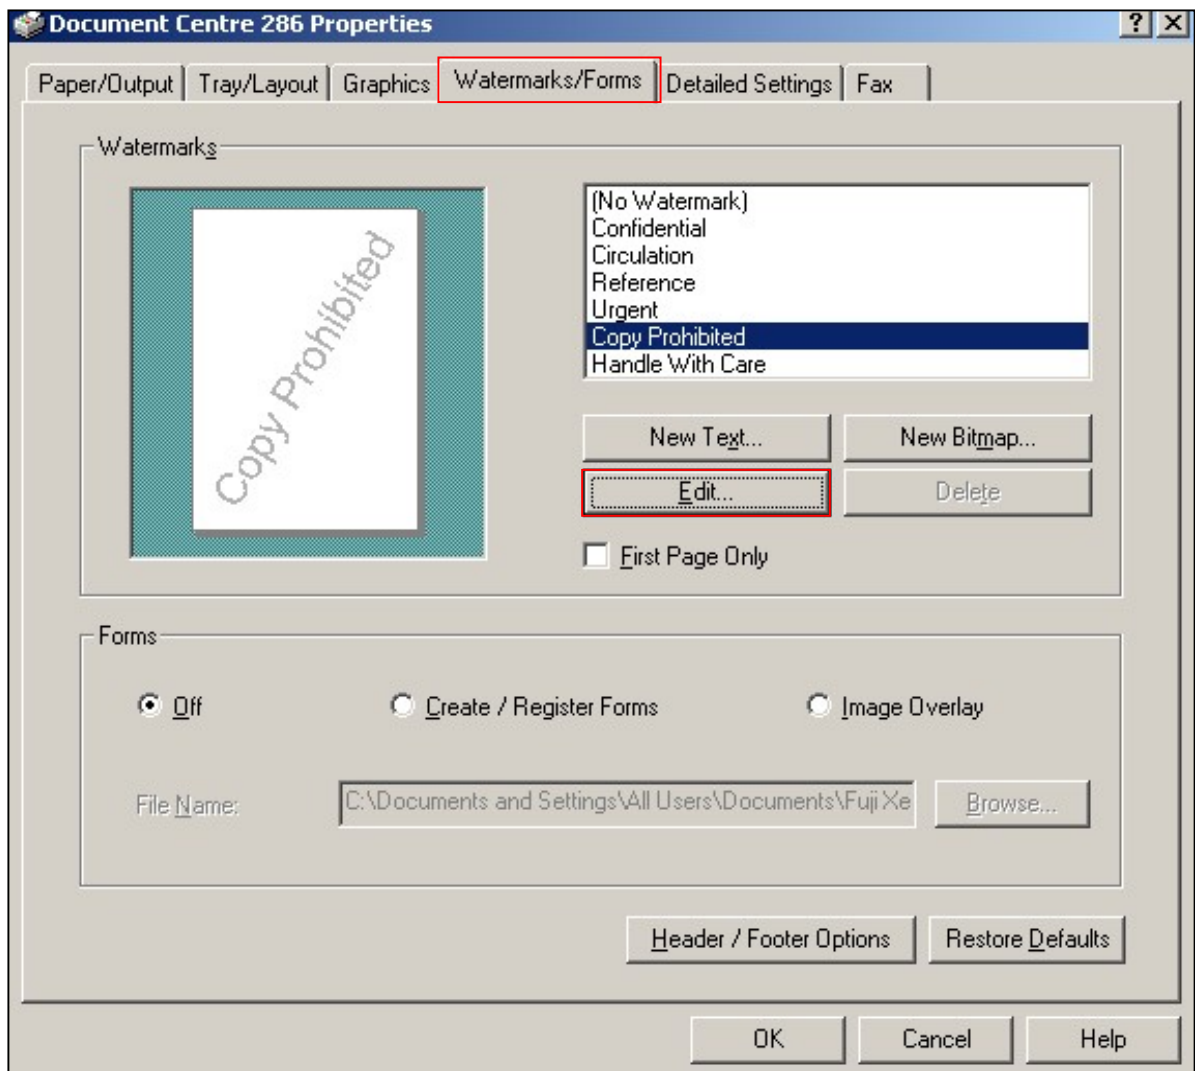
Document Centre 286 Properties

?

Paper/Output | Tray/Layout | Graphics | Watermarks/Forms | Detailed Settings | Fax

Watermarks

Copy Prohibited

(No Watermark)
Confidential
Circulation
Reference
Urgent
Copy Prohibited
Handle With Care

New Text...
New Bitmap...
Edit...
Delete

First Page Only

Forms

Off
Create / Register Forms
Image Overlay

File Name:
C:\Documents and Settings\All Users\Documents\Fuji Xe
Browse...

Header / Footer Options
Restore Defaults

OK
Cancel
Help